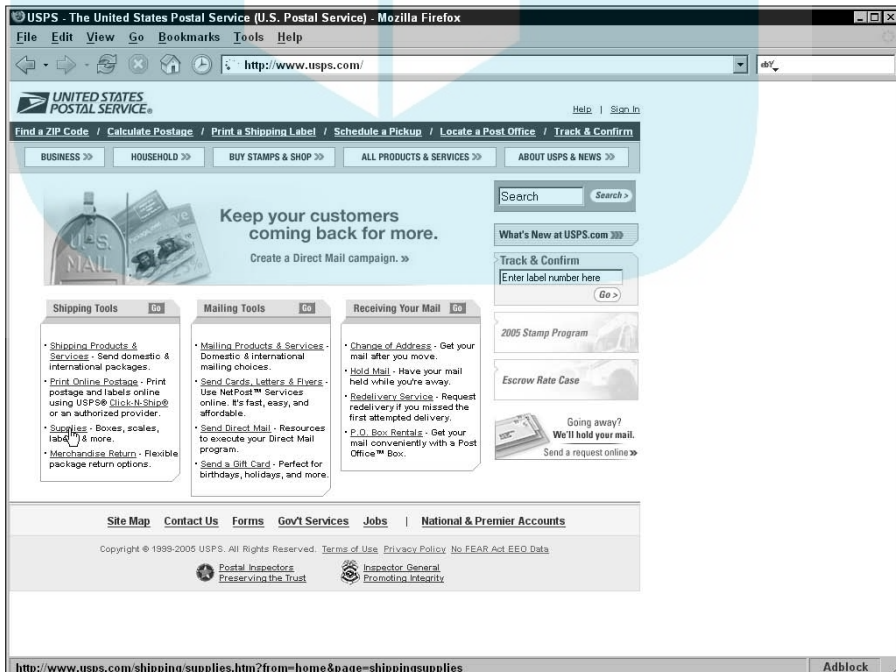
USPS - The United States Postal Service (U.S. Postal Service) - Mozilla Firefox

File Edit View Go Bookmarks Tools Help

http://www.usps.com/

UNITED STATES POSTAL SERVICE

Help | Sign In

Find a ZIP Code / Calculate Postage / Print a Shipping Label / Schedule a Pickup / Locate a Post Office / Track & Confirm

BUSINESS » HOUSEHOLD » BUY STAMPS & SHOP » ALL PRODUCTS & SERVICES » ABOUT USPS & NEWS »

U.S. MAIL

Keep your customers coming back for more.

Create a Direct Mail campaign. »

Search Search >

What's New at USPS.com »

Track & Confirm

Enter label number here

Go >

Shipping Tools Go

- Shipping Products & Services - Send domestic & international packages.
- Print Online Postage - Print postage and labels online using USPS® Click-N-Ship® or an authorized provider.
- Supplies - Boxes, scales, labels & more.
- Merchandise Return - Flexible package return options.

Mailing Tools Go

- Mailing Products & Services - Domestic & international mailing choices.
- Send Cards, Letters & Flyers - Use NetPost™ Services online. It's fast, easy, and affordable.
- Send Direct Mail - Resources to execute your Direct Mail program.
- Send a Gift Card - Perfect for birthdays, holidays, and more.

Receiving Your Mail Go

- Change of Address - Get your mail after you move.
- Hold Mail - Have your mail held while you're away.
- Redelivery Service - Request redelivery if you missed the first attempted delivery.
- P.O. Box Rentals - Get your mail conveniently with a Post Office™ Box.

2005 Stamp Program

Escrow Rate Case

Going away? We'll hold your mail.

Send a request online »

Site Map Contact Us Forms Gov't Services Jobs | National & Premier Accounts

Copyright © 1999-2005 USPS. All Rights Reserved. Terms of Use Privacy Policy No FEAR Act EEO Data

Postal Inspectors Preserving the Trust

Inspector General Promoting Integrity

http://www.usps.com/shipping/supplies.htm?from=home&page=shippingsupplies

Adblock